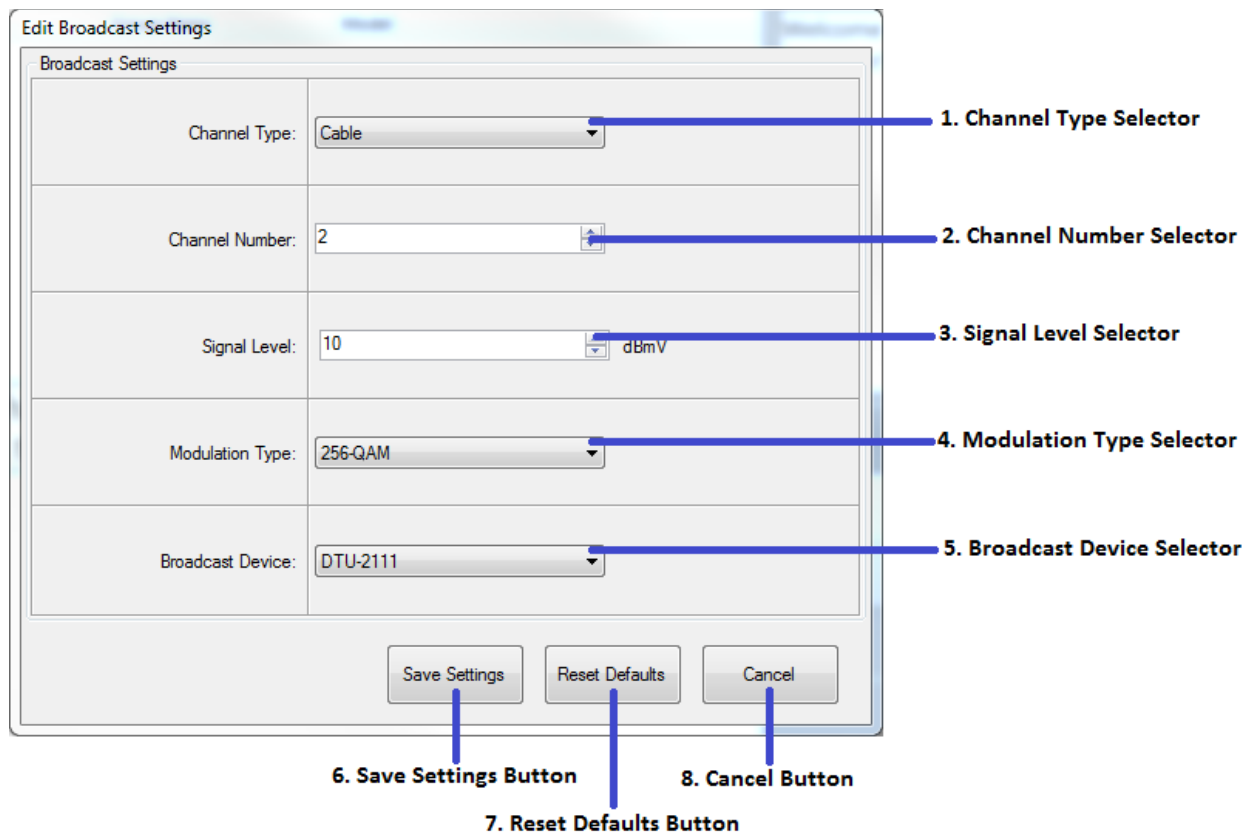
Edit Broadcast Settings

Broadcast Settings

| | |
|---|---|
| Channel Type: | Cable |
| Channel Number: | 2 |
| Signal Level: | 10 dBmV |
| Modulation Type: | 256-QAM |
| Broadcast Device: | DTU-2111 |

1. Channel Type Selector

2. Channel Number Selector

3. Signal Level Selector

4. Modulation Type Selector

5. Broadcast Device Selector

Save Settings

Reset Defaults

Cancel

6. Save Settings Button

7. Reset Defaults Button

8. Cancel Button